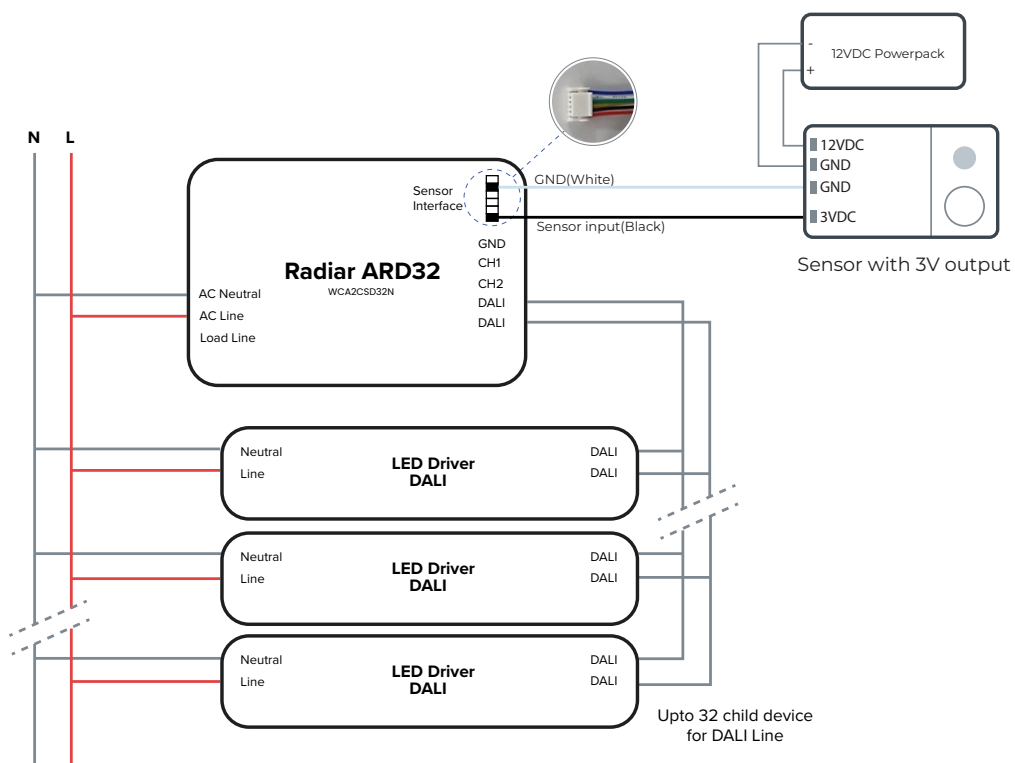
12VDC Powerpack
-
+

N L

Sensor Interface

GND(White)

Sensor input(Black)

12VDC
GND
GND
3VDC

Sensor with 3V output

Radiar ARD32
WCA2CSD32N

AC Neutral
AC Line
Load Line

GND
CH1
CH2
DALI
DALI

Neutral
Line
LED Driver
DALI
DALI
DALI

Neutral
Line
LED Driver
DALI
DALI
DALI

Neutral
Line
LED Driver
DALI
DALI
DALI

Upto 32 child device for DALI Line